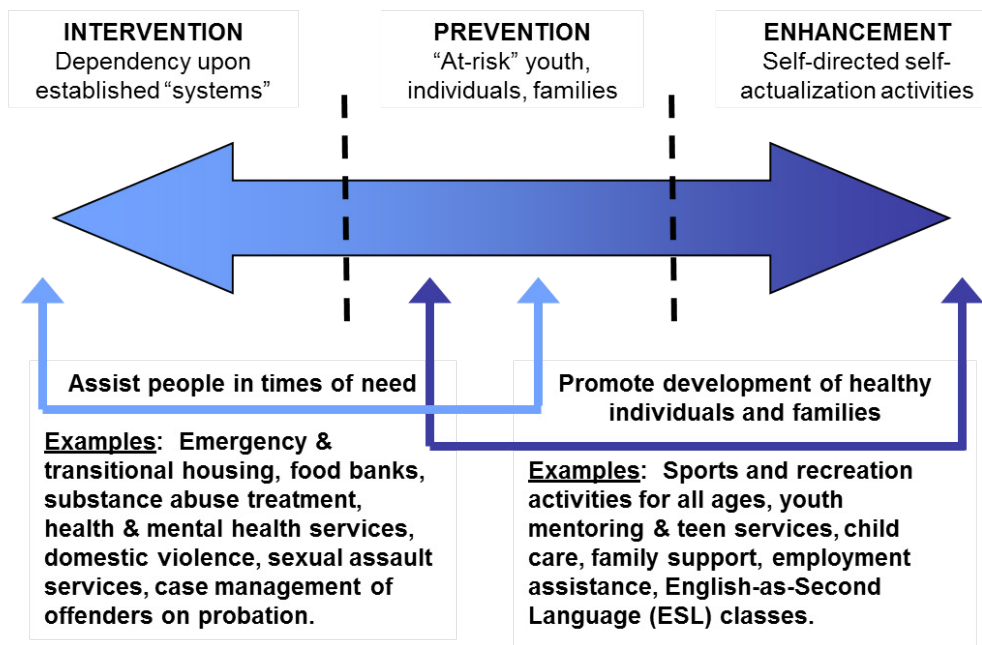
INTERVENTION
Dependency upon established "systems"

PREVENTION
"At-risk" youth, individuals, families

ENHANCEMENT
Self-directed self-actualization activities

Assist people in times of need

Examples: Emergency & transitional housing, food banks, substance abuse treatment, health & mental health services, domestic violence, sexual assault services, case management of offenders on probation.

Promote development of healthy individuals and families

Examples: Sports and recreation activities for all ages, youth mentoring & teen services, child care, family support, employment assistance, English-as-Second Language (ESL) classes.